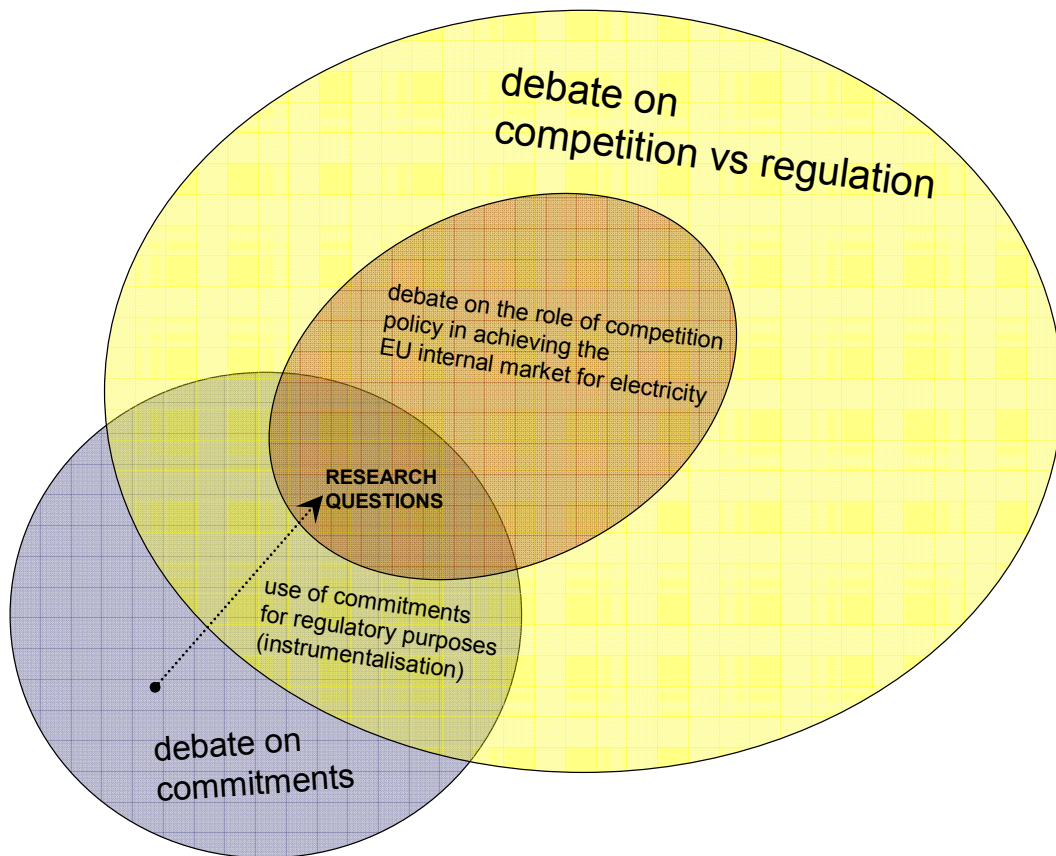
debate on competition vs regulation

debate on the role of competition policy in achieving the EU internal market for electricity

RESEARCH QUESTIONS

use of commitments for regulatory purposes (instrumentalisation)

debate on commitments